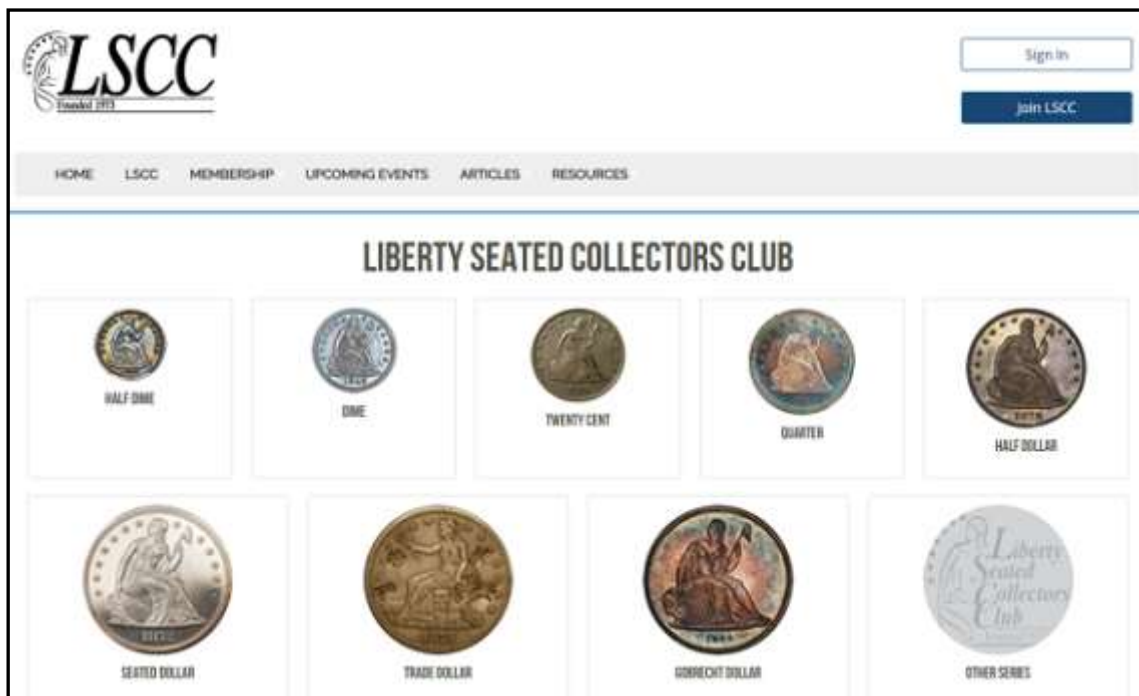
LSCC
Founded 1973

Sign In

Join LSCC

HOME LSCC MEMBERSHIP UPCOMING EVENTS ARTICLES RESOURCES

LIBERTY SEATED COLLECTORS CLUB

HALF DIME

DIME

TWENTY CENT

QUARTER

HALF DOLLAR

SEATED DOLLAR

TRADE DOLLAR

GOBRECHT DOLLAR

Liberty Seated Collectors Club

OTHER SERIES